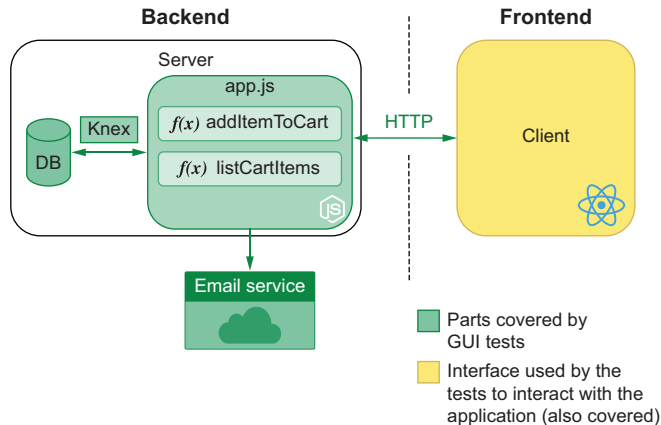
Backend

Frontend

Server

app.js

Knex

DB

$f(x)$ addItemToCart

$f(x)$ listCartItems

HTTP

Client

Email service

Parts covered by GUI tests

Interface used by the tests to interact with the application (also covered)